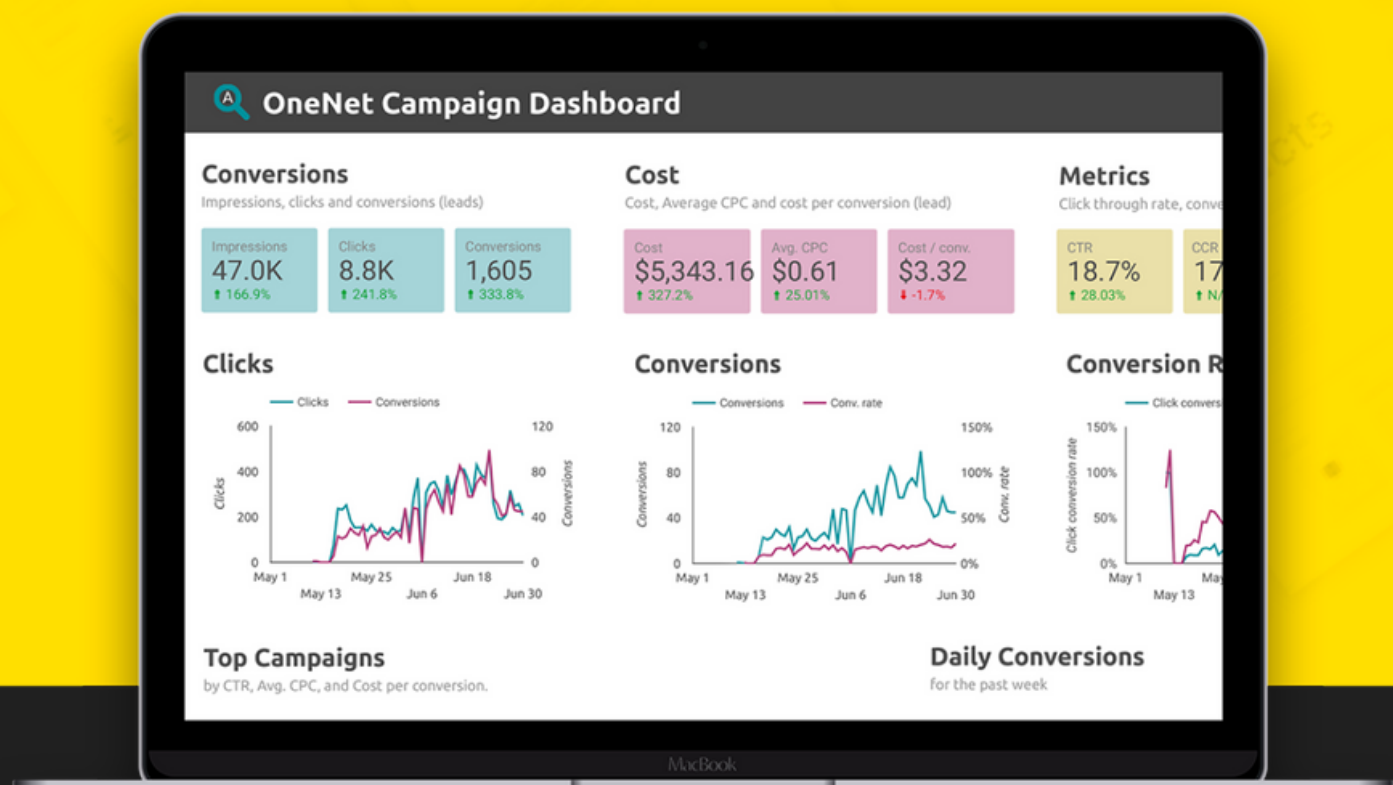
OneNet Campaign Dashboard

Conversions
Impressions, clicks and conversions (leads)

Impressions 47.0K ↑ 166.9%
Clicks 8.8K ↑ 241.8%
Conversions 1,605 ↑ 333.8%

Cost
Cost, Average CPC and cost per conversion (lead)

Cost $5,343.16 ↑ 327.2%
Avg. CPC $0.61 ↑ 25.01%
Cost / conv. $3.32 ↓ -1.7%

Metrics
Click through rate, conve

CTR 18.7% ↑ 28.03%
CCR 17 ↑ N/

Clicks

Clicks Conversions
600 400 200 0
120 80 40 0
Clicks
Conversions
May 1 May 13 May 25 Jun 6 Jun 18 Jun 30

Conversions

Conversions Conv. rate
120 80 40 0
150% 100% 50% 0%
Conversions
Conv. rate
May 1 May 13 May 25 Jun 6 Jun 18 Jun 30

Conversion R

Click convers
150% 100% 50% 0%
Click conversion rate
May 1 May 13 May

Top Campaigns
by CTR, Avg. CPC, and Cost per conversion.

Daily Conversions
for the past week

MacBook